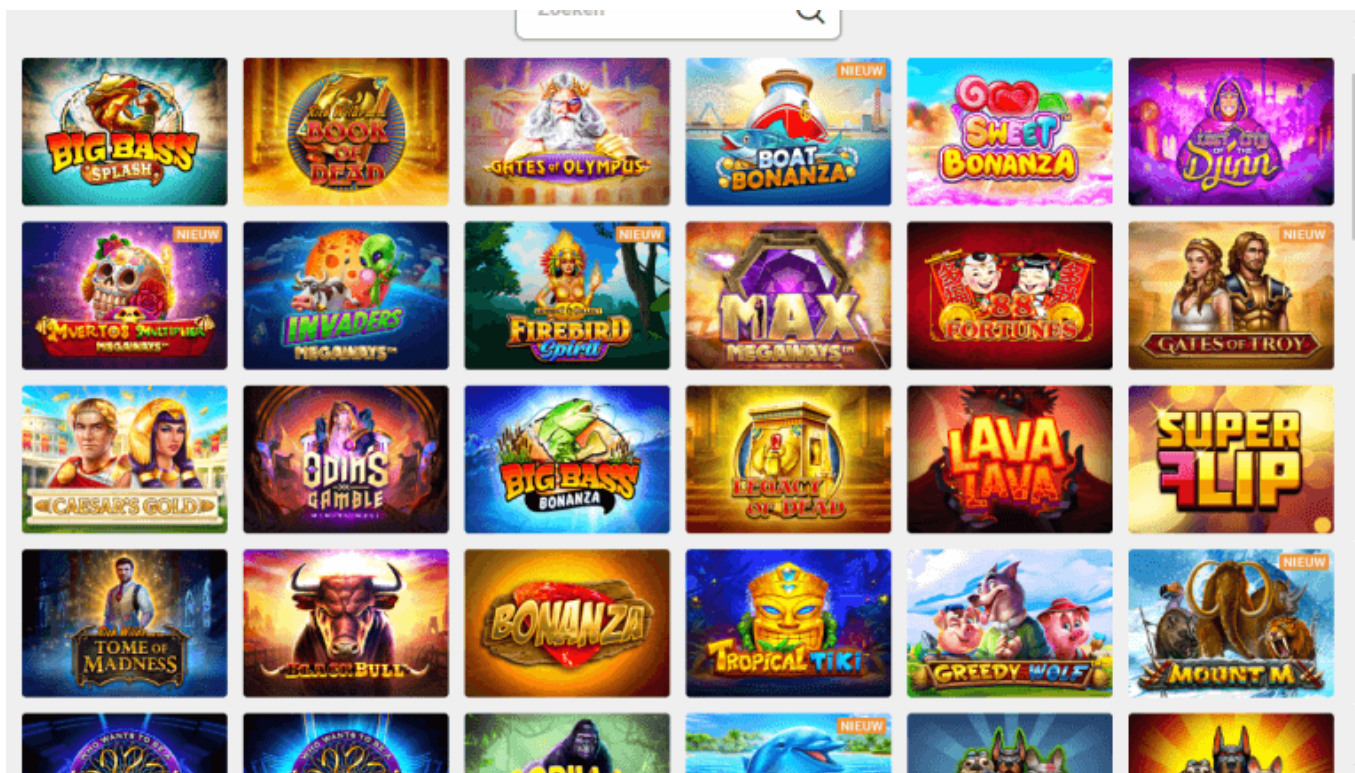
Zoeken

BIG BASS SPLASH

BOOK OF DEAD

GATES OF OLYMPUS

NIEUW
BOAT BONANZA

SWEET BONANZA

Djinn

NIEUW
MUERTOS MULTIPLIER MEGAWAYS

INVADERS MEGAWAYS

NIEUW
FIREBIRD Spirit

MAX MEGAWAYS

88 FORTUNES

NIEUW
GATES OF TROY

CAESAR'S GOLD

ODIN'S GAMBLE

BIG BASS BONANZA

LEGACY OF DEAD

LAVA LAVA

SUPER FLIP

TOME OF MADNESS

BLACK BULL

BONANZA

TROPICAL TIKI

GREEDY WOLF

NIEUW
MOUNT M

NIEUW